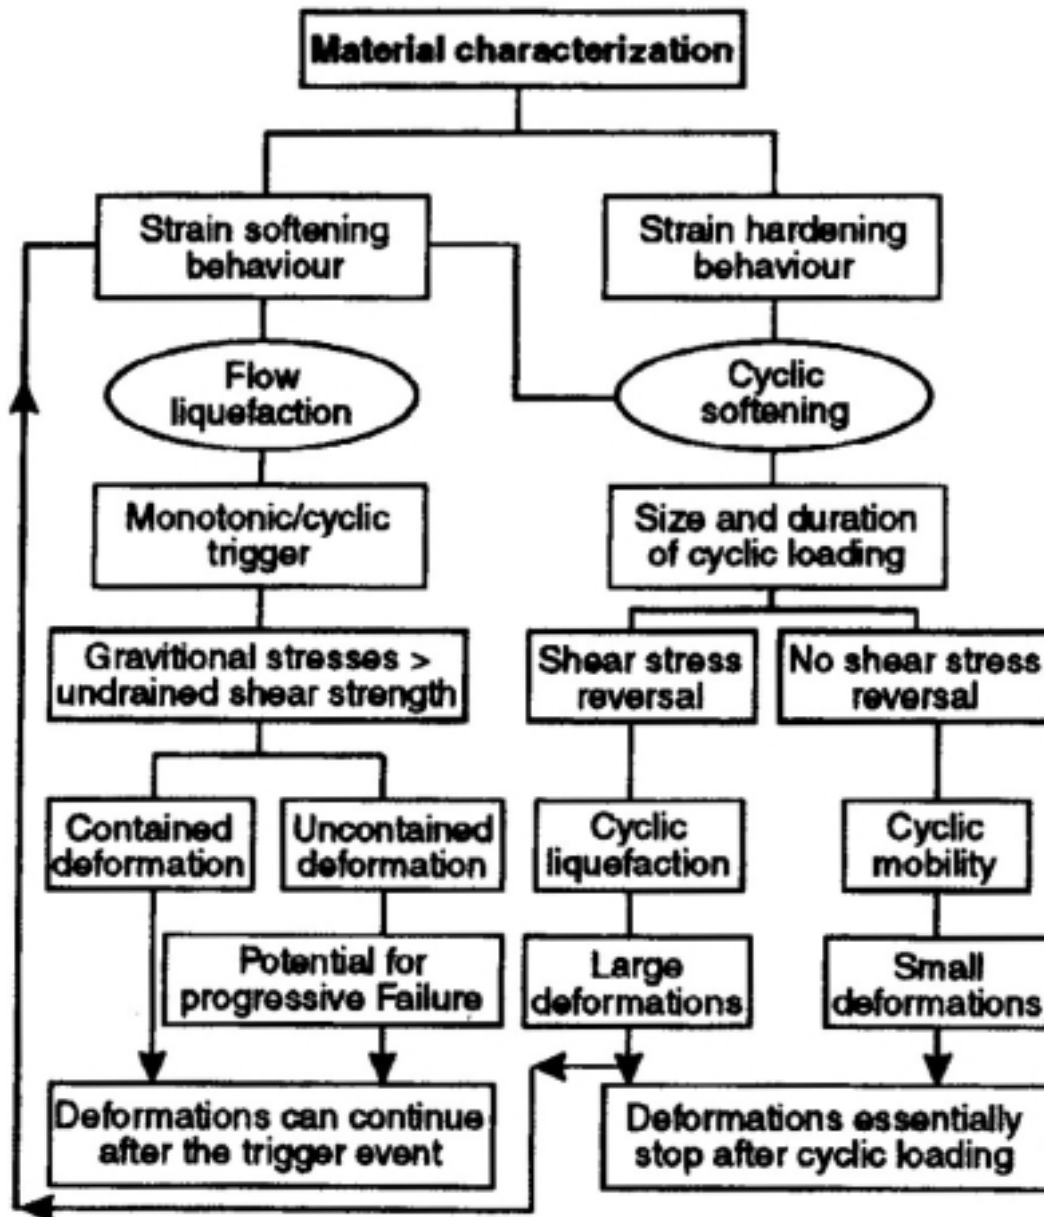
Material characterization

Strain softening behaviour

Strain hardening behaviour

Flow liquefaction

Cyclic softening

Monotonic/cyclic trigger

Size and duration of cyclic loading

Gravitional stresses > undrained shear strength

Shear stress reversal

No shear stress reversal

Contained deformation

Uncontained deformation

Cyclic liquefaction

Cyclic mobility

Potential for progressive Failure

Large deformations

Small deformations

Deformations can continue after the trigger event

Deformations essentially stop after cyclic loading